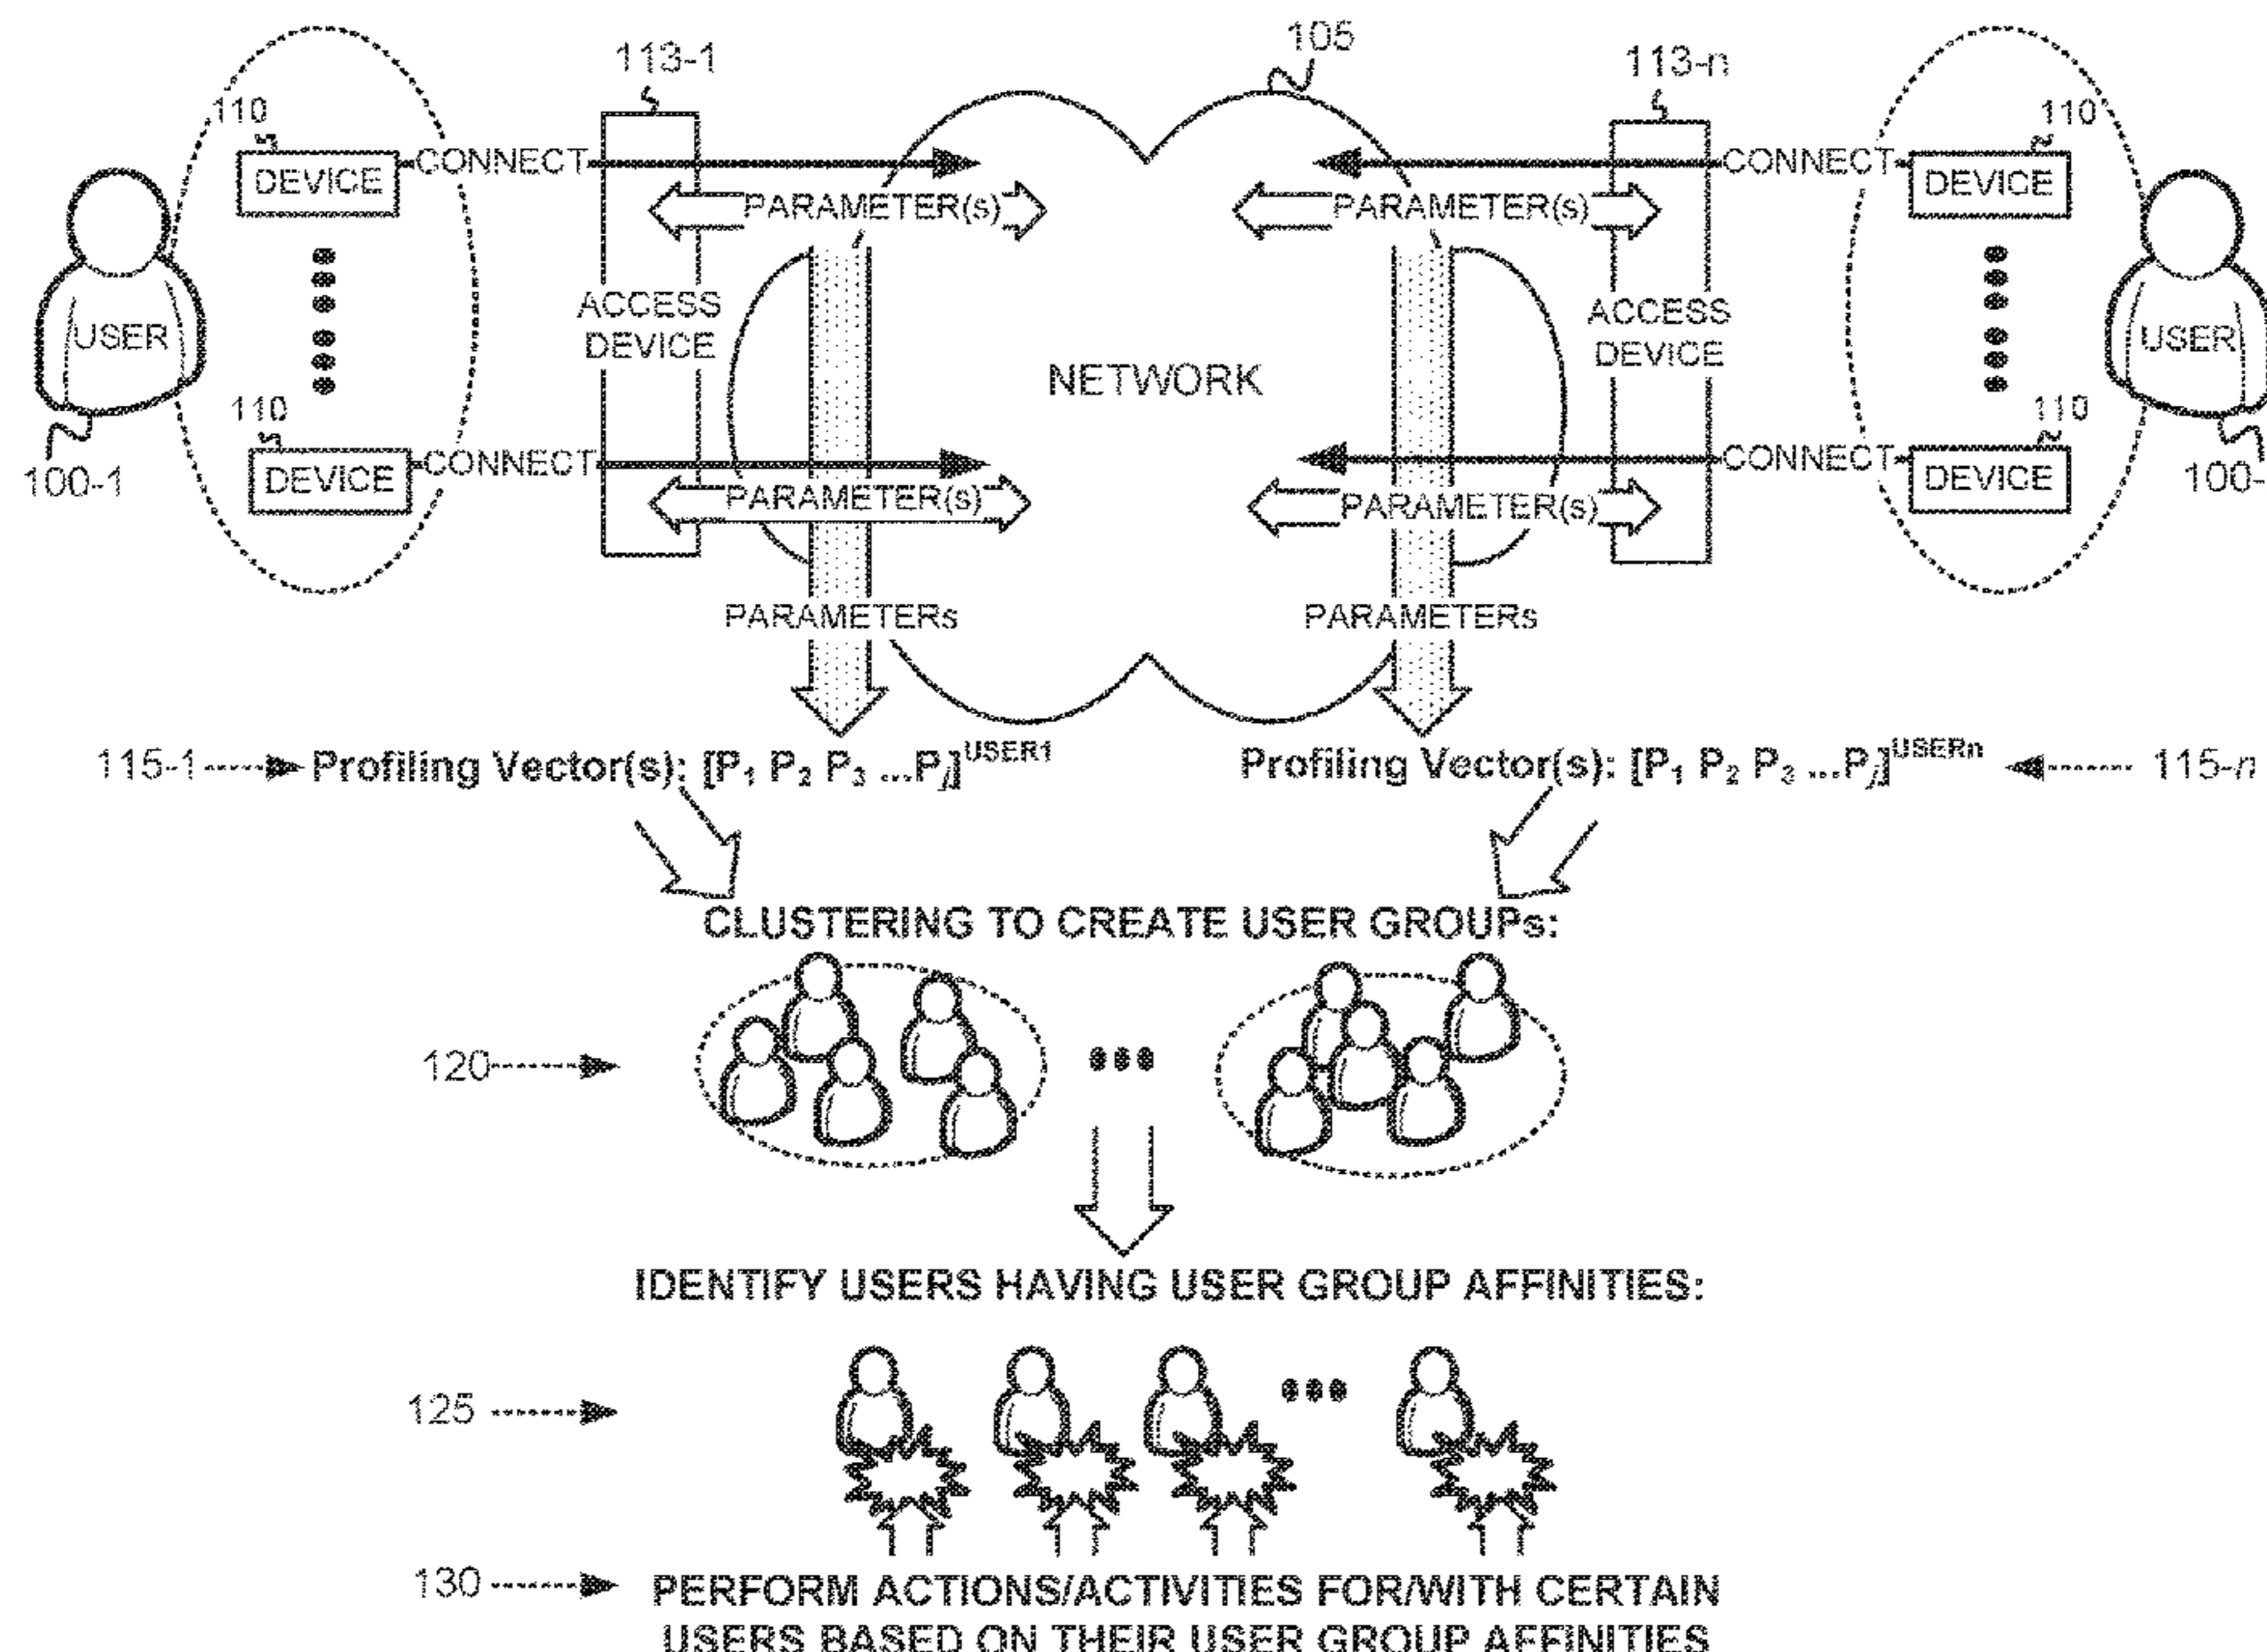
105

113-1

113-n

110

DEVICE

CONNECT

PARAMETER(s)

USER

ACCESS DEVICE

NETWORK

110

DEVICE

CONNECT

PARAMETER(s)

100-1

PARAMETERs

CONNECT

DEVICE

110

PARAMETER(s)

ACCESS DEVICE

USER

110

CONNECT

DEVICE

PARAMETER(s)

100-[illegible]

PARAMETERs

115-1 Profiling Vector(s): $[P_1\ P_2\ P_3\ ...P_j]^{USER1}$

Profiling Vector(s): $[P_1\ P_2\ P_3\ ...P_j]^{USERn}$ 115-n

CLUSTERING TO CREATE USER GROUPs:

120

IDENTIFY USERS HAVING USER GROUP AFFINITIES:

125

130 PERFORM ACTIONS/ACTIVITIES FOR/WITH CERTAIN USERS BASED ON THEIR USER GROUP AFFINITIES